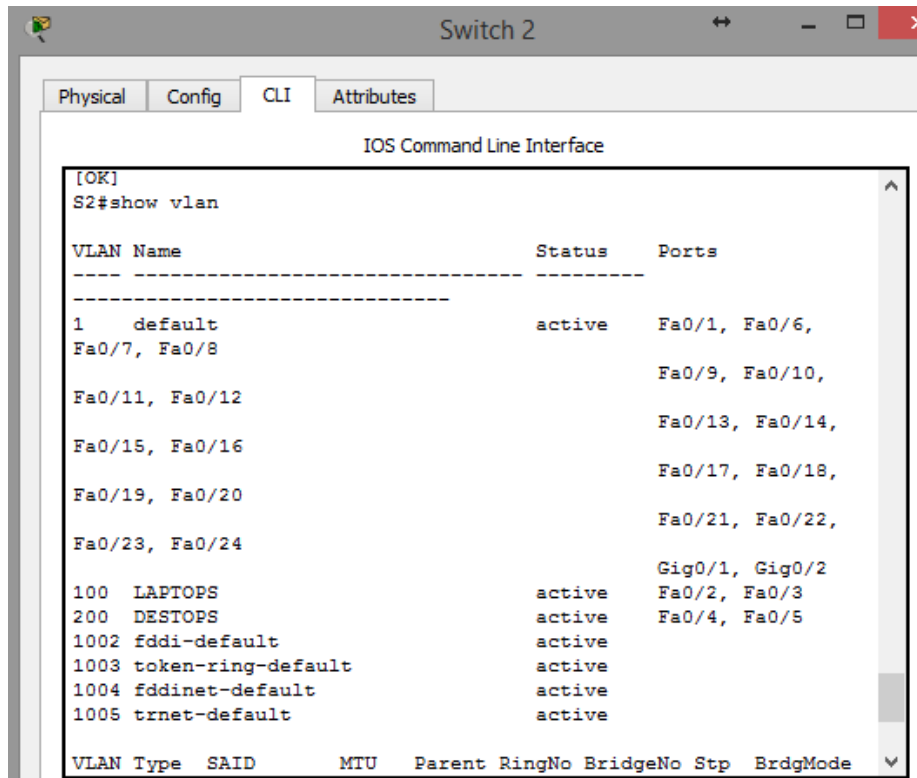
Switch 2

Physical Config CLI Attributes

IOS Command Line Interface

[OK]
S2#show vlan

VLAN Name Status Ports
---- -------------------------------- --------- -------------------------------
1 default active Fa0/1, Fa0/6, Fa0/7, Fa0/8
Fa0/9, Fa0/10, Fa0/11, Fa0/12
Fa0/13, Fa0/14, Fa0/15, Fa0/16
Fa0/17, Fa0/18, Fa0/19, Fa0/20
Fa0/21, Fa0/22, Fa0/23, Fa0/24
Gig0/1, Gig0/2
100 LAPTOPS active Fa0/2, Fa0/3
200 DESTOPS active Fa0/4, Fa0/5
1002 fddi-default active
1003 token-ring-default active
1004 fddinet-default active
1005 trnet-default active

VLAN Type SAID MTU Parent RingNo BridgeNo Stp BrdgMode